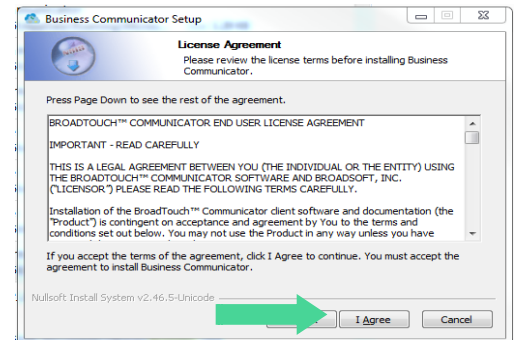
Business Communicator Setup

License Agreement

Please review the license terms before installing Business Communicator.

Press Page Down to see the rest of the agreement.

BROADTOUCH™ COMMUNICATOR END USER LICENSE AGREEMENT

IMPORTANT - READ CAREFULLY

THIS IS A LEGAL AGREEMENT BETWEEN YOU (THE INDIVIDUAL OR THE ENTITY) USING THE BROADTOUCH™ COMMUNICATOR SOFTWARE AND BROADSOFT, INC. ("LICENSOR") PLEASE READ THE FOLLOWING TERMS CAREFULLY.

Installation of the BroadTouch™ Communicator client software and documentation (the "Product") is contingent on acceptance and agreement by You to the terms and conditions set out below. You may not use the Product in any way unless you have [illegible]

If you accept the terms of the agreement, click I Agree to continue. You must accept the agreement to install Business Communicator.

Nullsoft Install System v2.46.5-Unicode

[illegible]

I Agree

Cancel